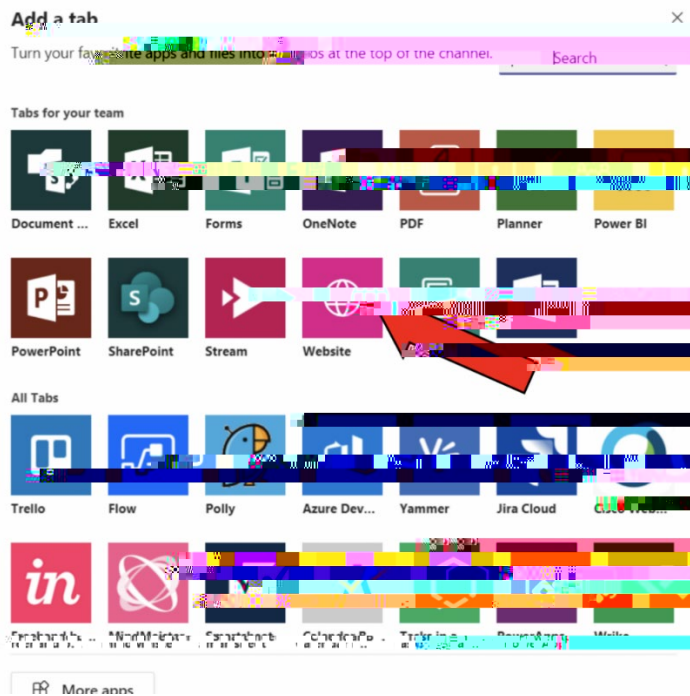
Add a tab

Turn your fav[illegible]ite apps and files into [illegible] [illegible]bs at the top of the channel.

Search

Tabs for your team

Document ...

Excel

Forms

OneNote

PDF

Planner

Power BI

PowerPoint

SharePoint

Stream

Website

All Tabs

Trello

Flow

Polly

Azure Dev...

Yammer

Jira Cloud

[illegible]

in

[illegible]

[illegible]

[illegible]

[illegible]

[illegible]

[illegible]

More apps